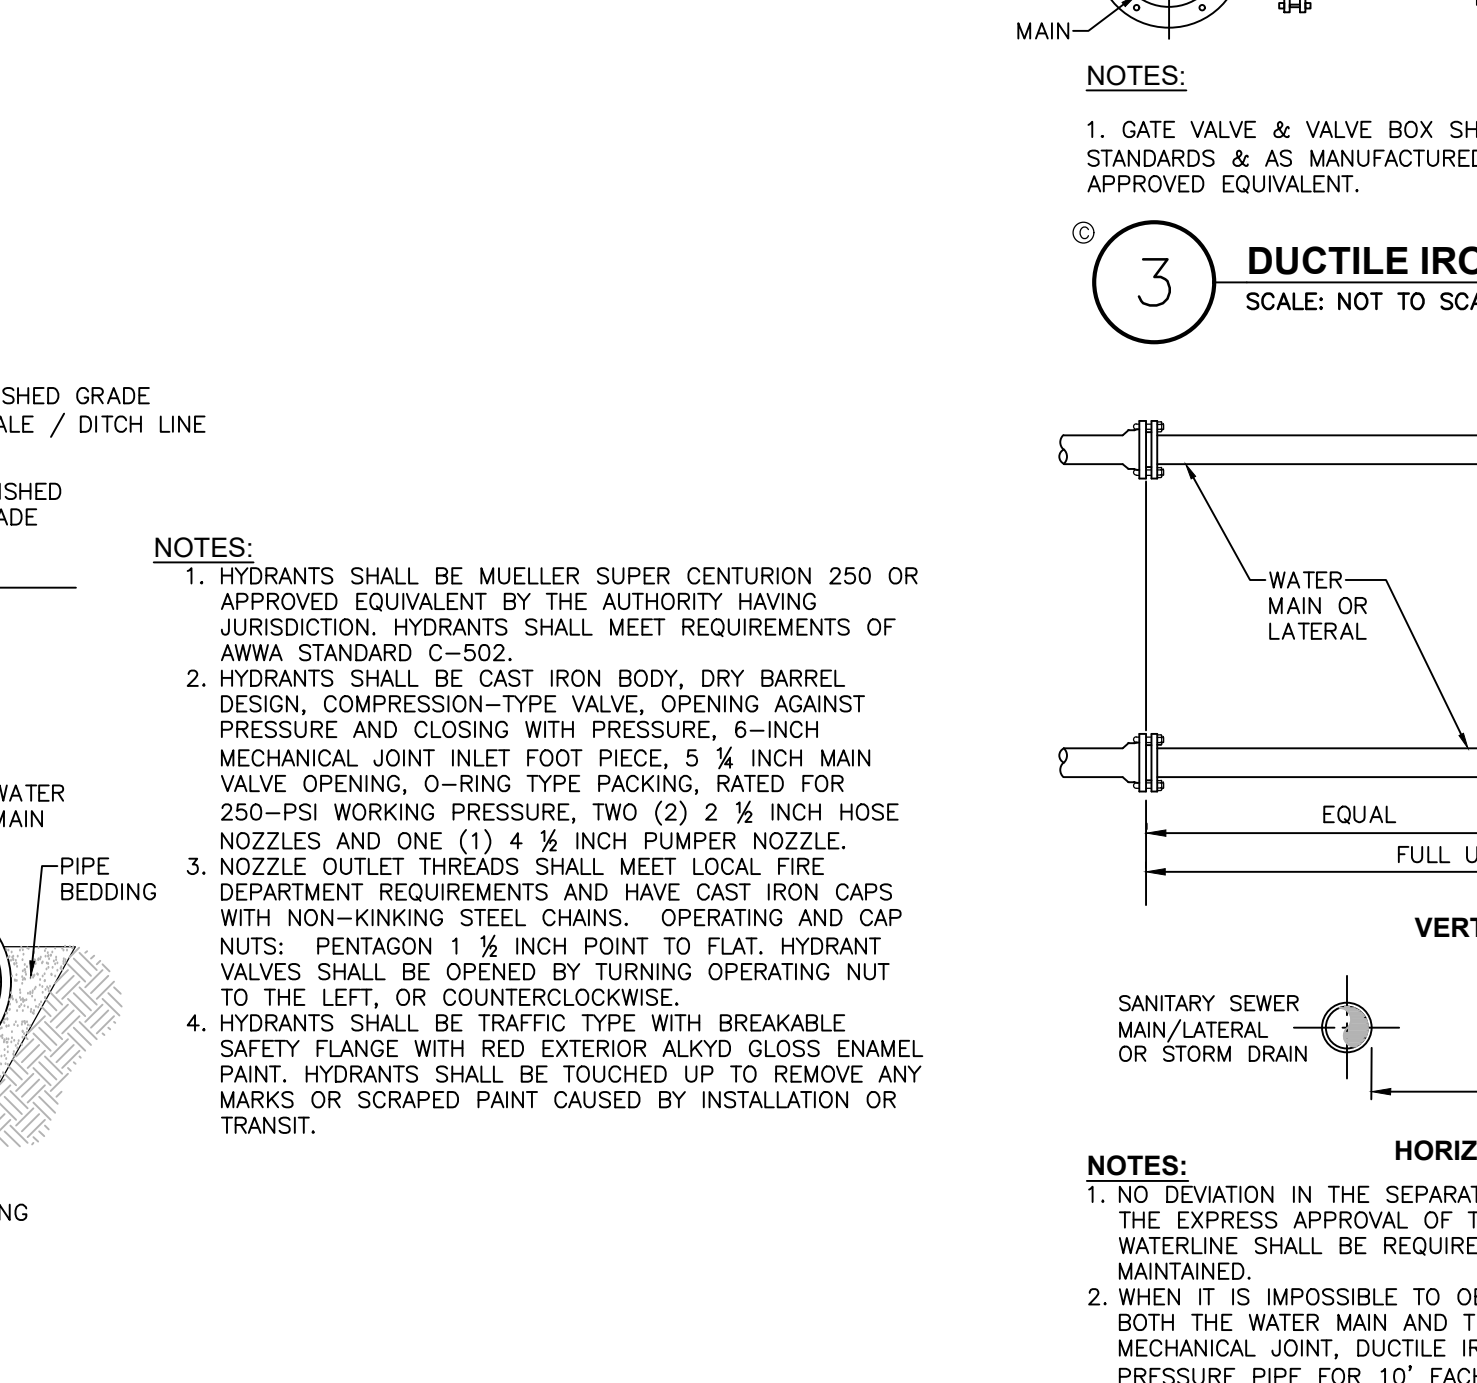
MAIN

NOTES:

1. GATE VALVE & VALVE BOX SH STANDARDS & AS MANUFACTURED APPROVED EQUIVALENT.

©

3

DUCTILE IRO

SCALE: NOT TO SCA

SHED GRADE
ALE / DITCH LINE

ISHED
ADE

NOTES:
1. HYDRANTS SHALL BE MUELLER SUPER CENTURION 250 OR APPROVED EQUIVALENT BY THE AUTHORITY HAVING JURISDICTION. HYDRANTS SHALL MEET REQUIREMENTS OF AWWA STANDARD C–502.
2. HYDRANTS SHALL BE CAST IRON BODY, DRY BARREL DESIGN, COMPRESSION–TYPE VALVE, OPENING AGAINST PRESSURE AND CLOSING WITH PRESSURE, 6–INCH MECHANICAL JOINT INLET FOOT PIECE, 5 ¼ INCH MAIN VALVE OPENING, O–RING TYPE PACKING, RATED FOR 250–PSI WORKING PRESSURE, TWO (2) 2 ½ INCH HOSE NOZZLES AND ONE (1) 4 ½ INCH PUMPER NOZZLE.
3. NOZZLE OUTLET THREADS SHALL MEET LOCAL FIRE DEPARTMENT REQUIREMENTS AND HAVE CAST IRON CAPS WITH NON–KINKING STEEL CHAINS. OPERATING AND CAP NUTS: PENTAGON 1 ½ INCH POINT TO FLAT. HYDRANT VALVES SHALL BE OPENED BY TURNING OPERATING NUT TO THE LEFT, OR COUNTERCLOCKWISE.
4. HYDRANTS SHALL BE TRAFFIC TYPE WITH BREAKABLE SAFETY FLANGE WITH RED EXTERIOR ALKYD GLOSS ENAMEL PAINT. HYDRANTS SHALL BE TOUCHED UP TO REMOVE ANY MARKS OR SCRAPED PAINT CAUSED BY INSTALLATION OR TRANSIT.

WATER
MAIN

PIPE
BEDDING

NG

WATER
MAIN OR
LATERAL

EQUAL

FULL U

VERT

SANITARY SEWER
MAIN/LATERAL
OR STORM DRAIN

HORIZ

NOTES:
1. NO DEVIATION IN THE SEPARAT THE EXPRESS APPROVAL OF T WATERLINE SHALL BE REQUIRE MAINTAINED.
2. WHEN IT IS IMPOSSIBLE TO O BOTH THE WATER MAIN AND T MECHANICAL JOINT, DUCTILE IR PRESSURE PIPE FOR 10' EACH